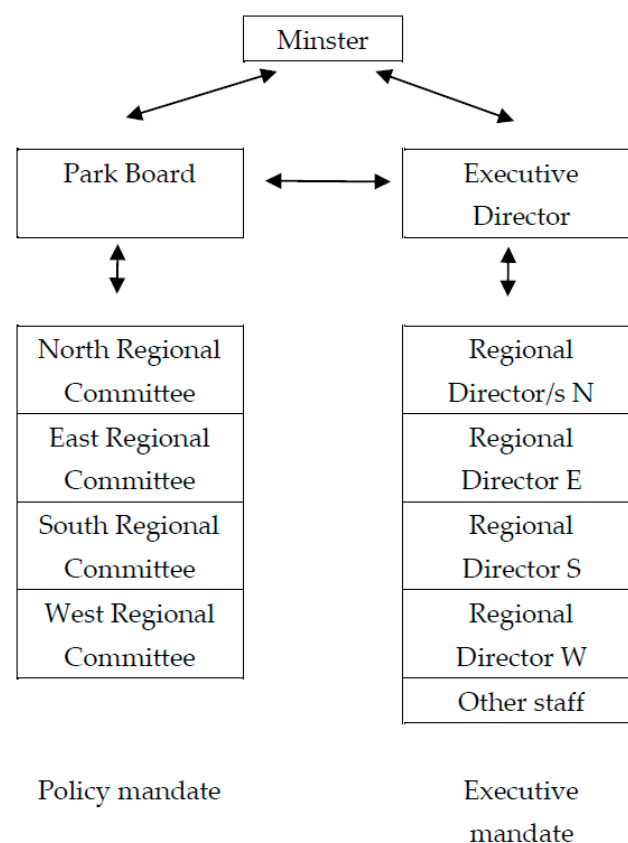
Minster

Park Board

Executive Director

North Regional Committee

East Regional Committee

South Regional Committee

West Regional Committee

Regional Director/s N

Regional Director E

Regional Director S

Regional Director W

Other staff

Policy mandate

Executive mandate